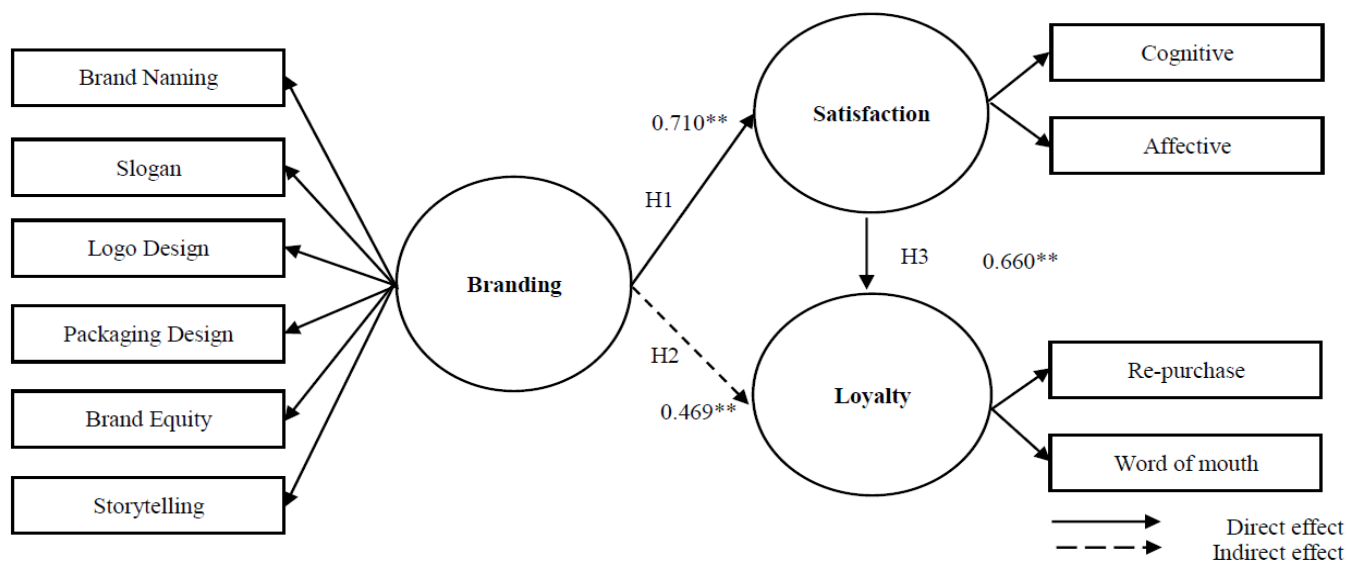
Brand Naming

Slogan

Logo Design

Packaging Design

Brand Equity

Storytelling

Branding

0.710**

H1

Satisfaction

Cognitive

Affective

H3

0.660**

H2

0.469**

Loyalty

Re-purchase

Word of mouth

Direct effect

Indirect effect